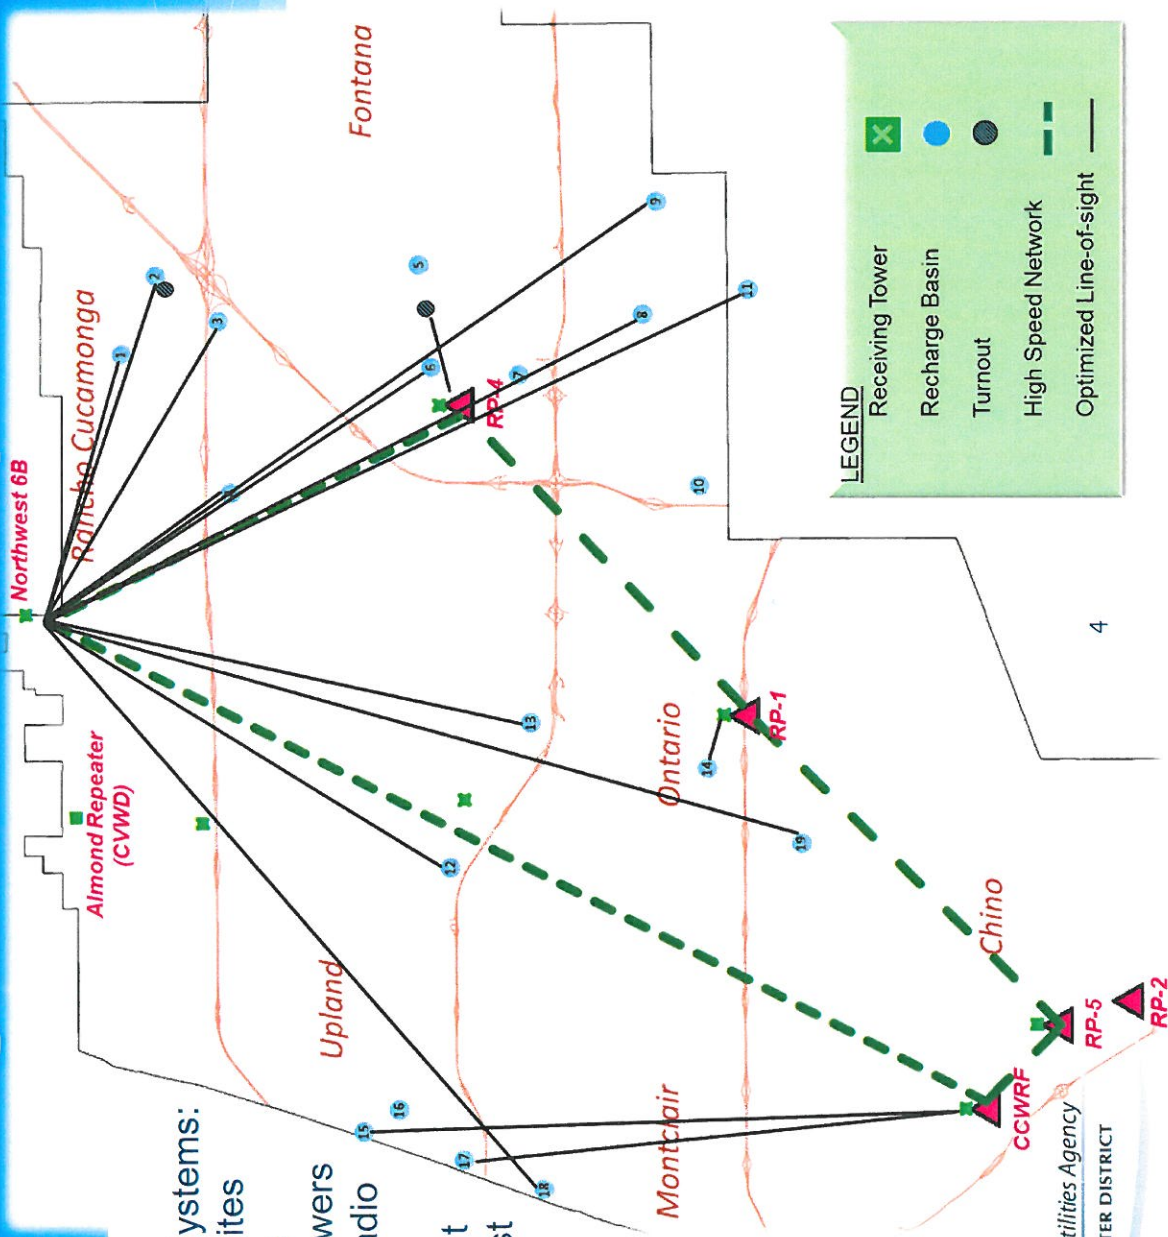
Fontana

Rancho Cucamonga

Northwest 6B

Almond Repeater (CVWD)

Upland

Ontario

Montclair

Chino

RP-4

RP-1

RP-5

RP-2

CCWRF

1
2
3
5
6
7
8
9
10
11
12
13
14
15
16
17
18
19

LEGEND
Receiving Tower
Recharge Basin
Turnout
High Speed Network
Optimized Line-of-sight

4

ystems:
ites
wers
adio
t
st

tilities Agency
TER DISTRICT